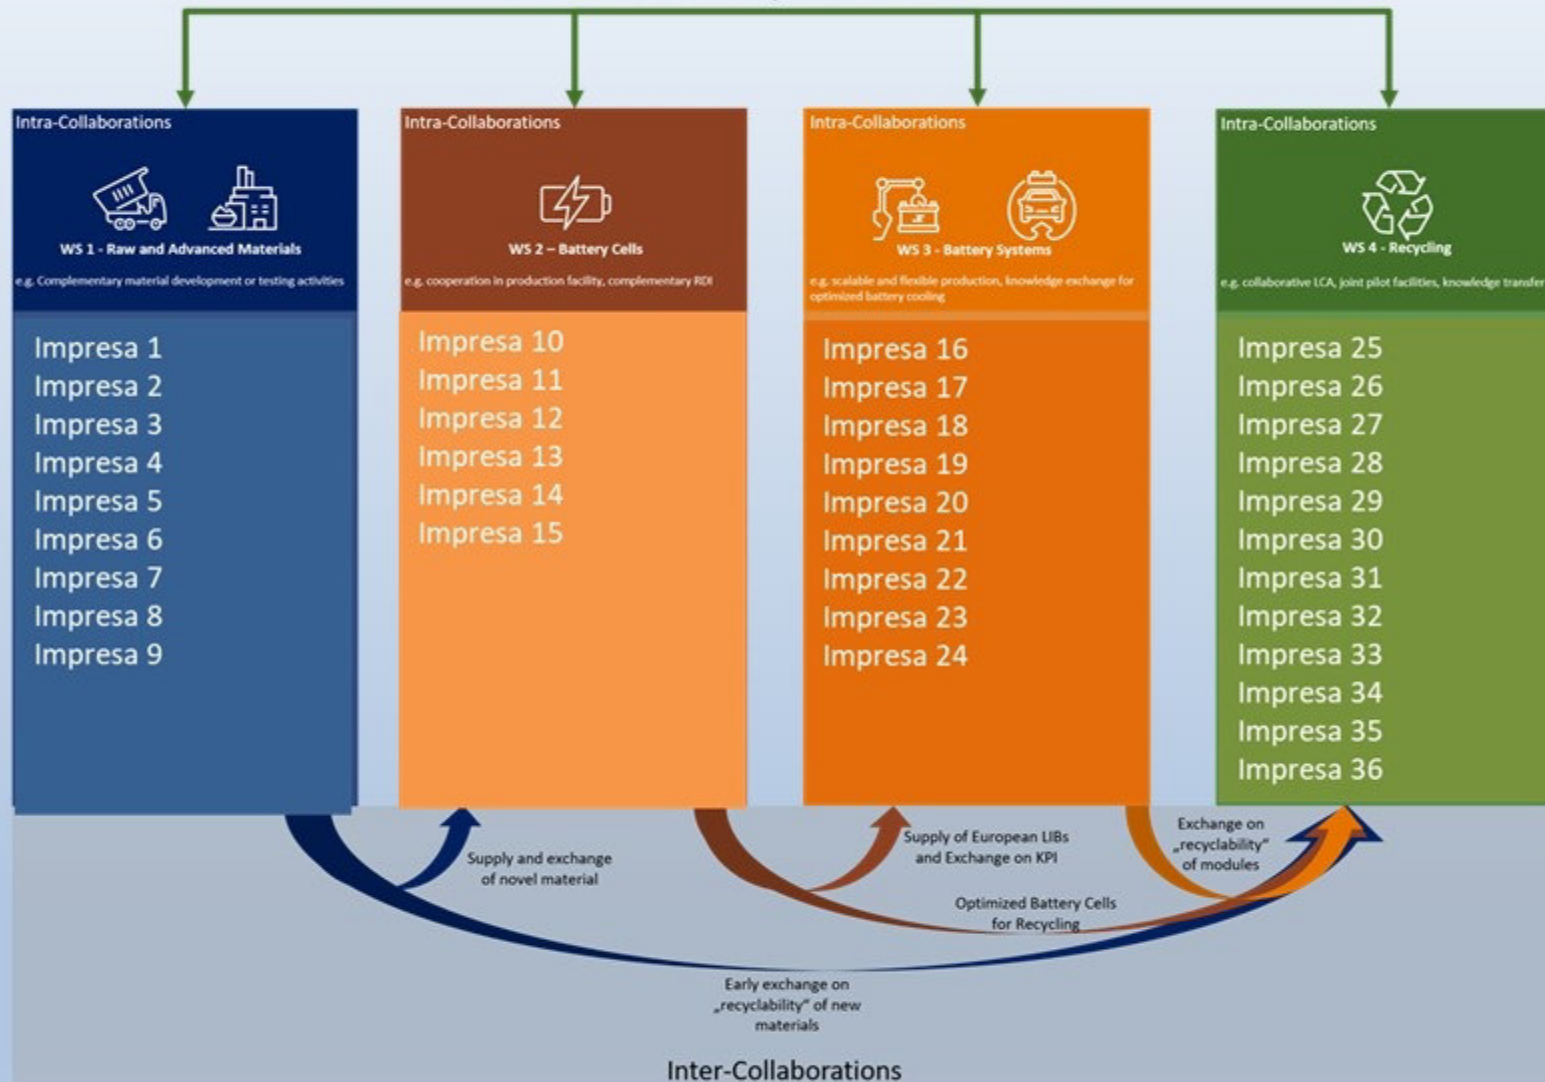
Intra-Collaborations

WS 1 - Raw and Advanced Materials

e.g. Complementary material development or testing activities

Impresa 1
Impresa 2
Impresa 3
Impresa 4
Impresa 5
Impresa 6
Impresa 7
Impresa 8
Impresa 9

Intra-Collaborations

WS 2 – Battery Cells

e.g. cooperation in production facility, complementary RDI

Impresa 10
Impresa 11
Impresa 12
Impresa 13
Impresa 14
Impresa 15

Intra-Collaborations

WS 3 - Battery Systems

e.g. scalable and flexible production, knowledge exchange for optimized battery cooling

Impresa 16
Impresa 17
Impresa 18
Impresa 19
Impresa 20
Impresa 21
Impresa 22
Impresa 23
Impresa 24

Intra-Collaborations

WS 4 - Recycling

e.g. collaborative LCA, joint pilot facilities, knowledge transfer

Impresa 25
Impresa 26
Impresa 27
Impresa 28
Impresa 29
Impresa 30
Impresa 31
Impresa 32
Impresa 33
Impresa 34
Impresa 35
Impresa 36

Supply and exchange of novel material

Supply of European LIBs and Exchange on KPI

Exchange on „recyclability" of modules

Optimized Battery Cells for Recycling

Early exchange on „recyclability" of new materials

Inter-Collaborations